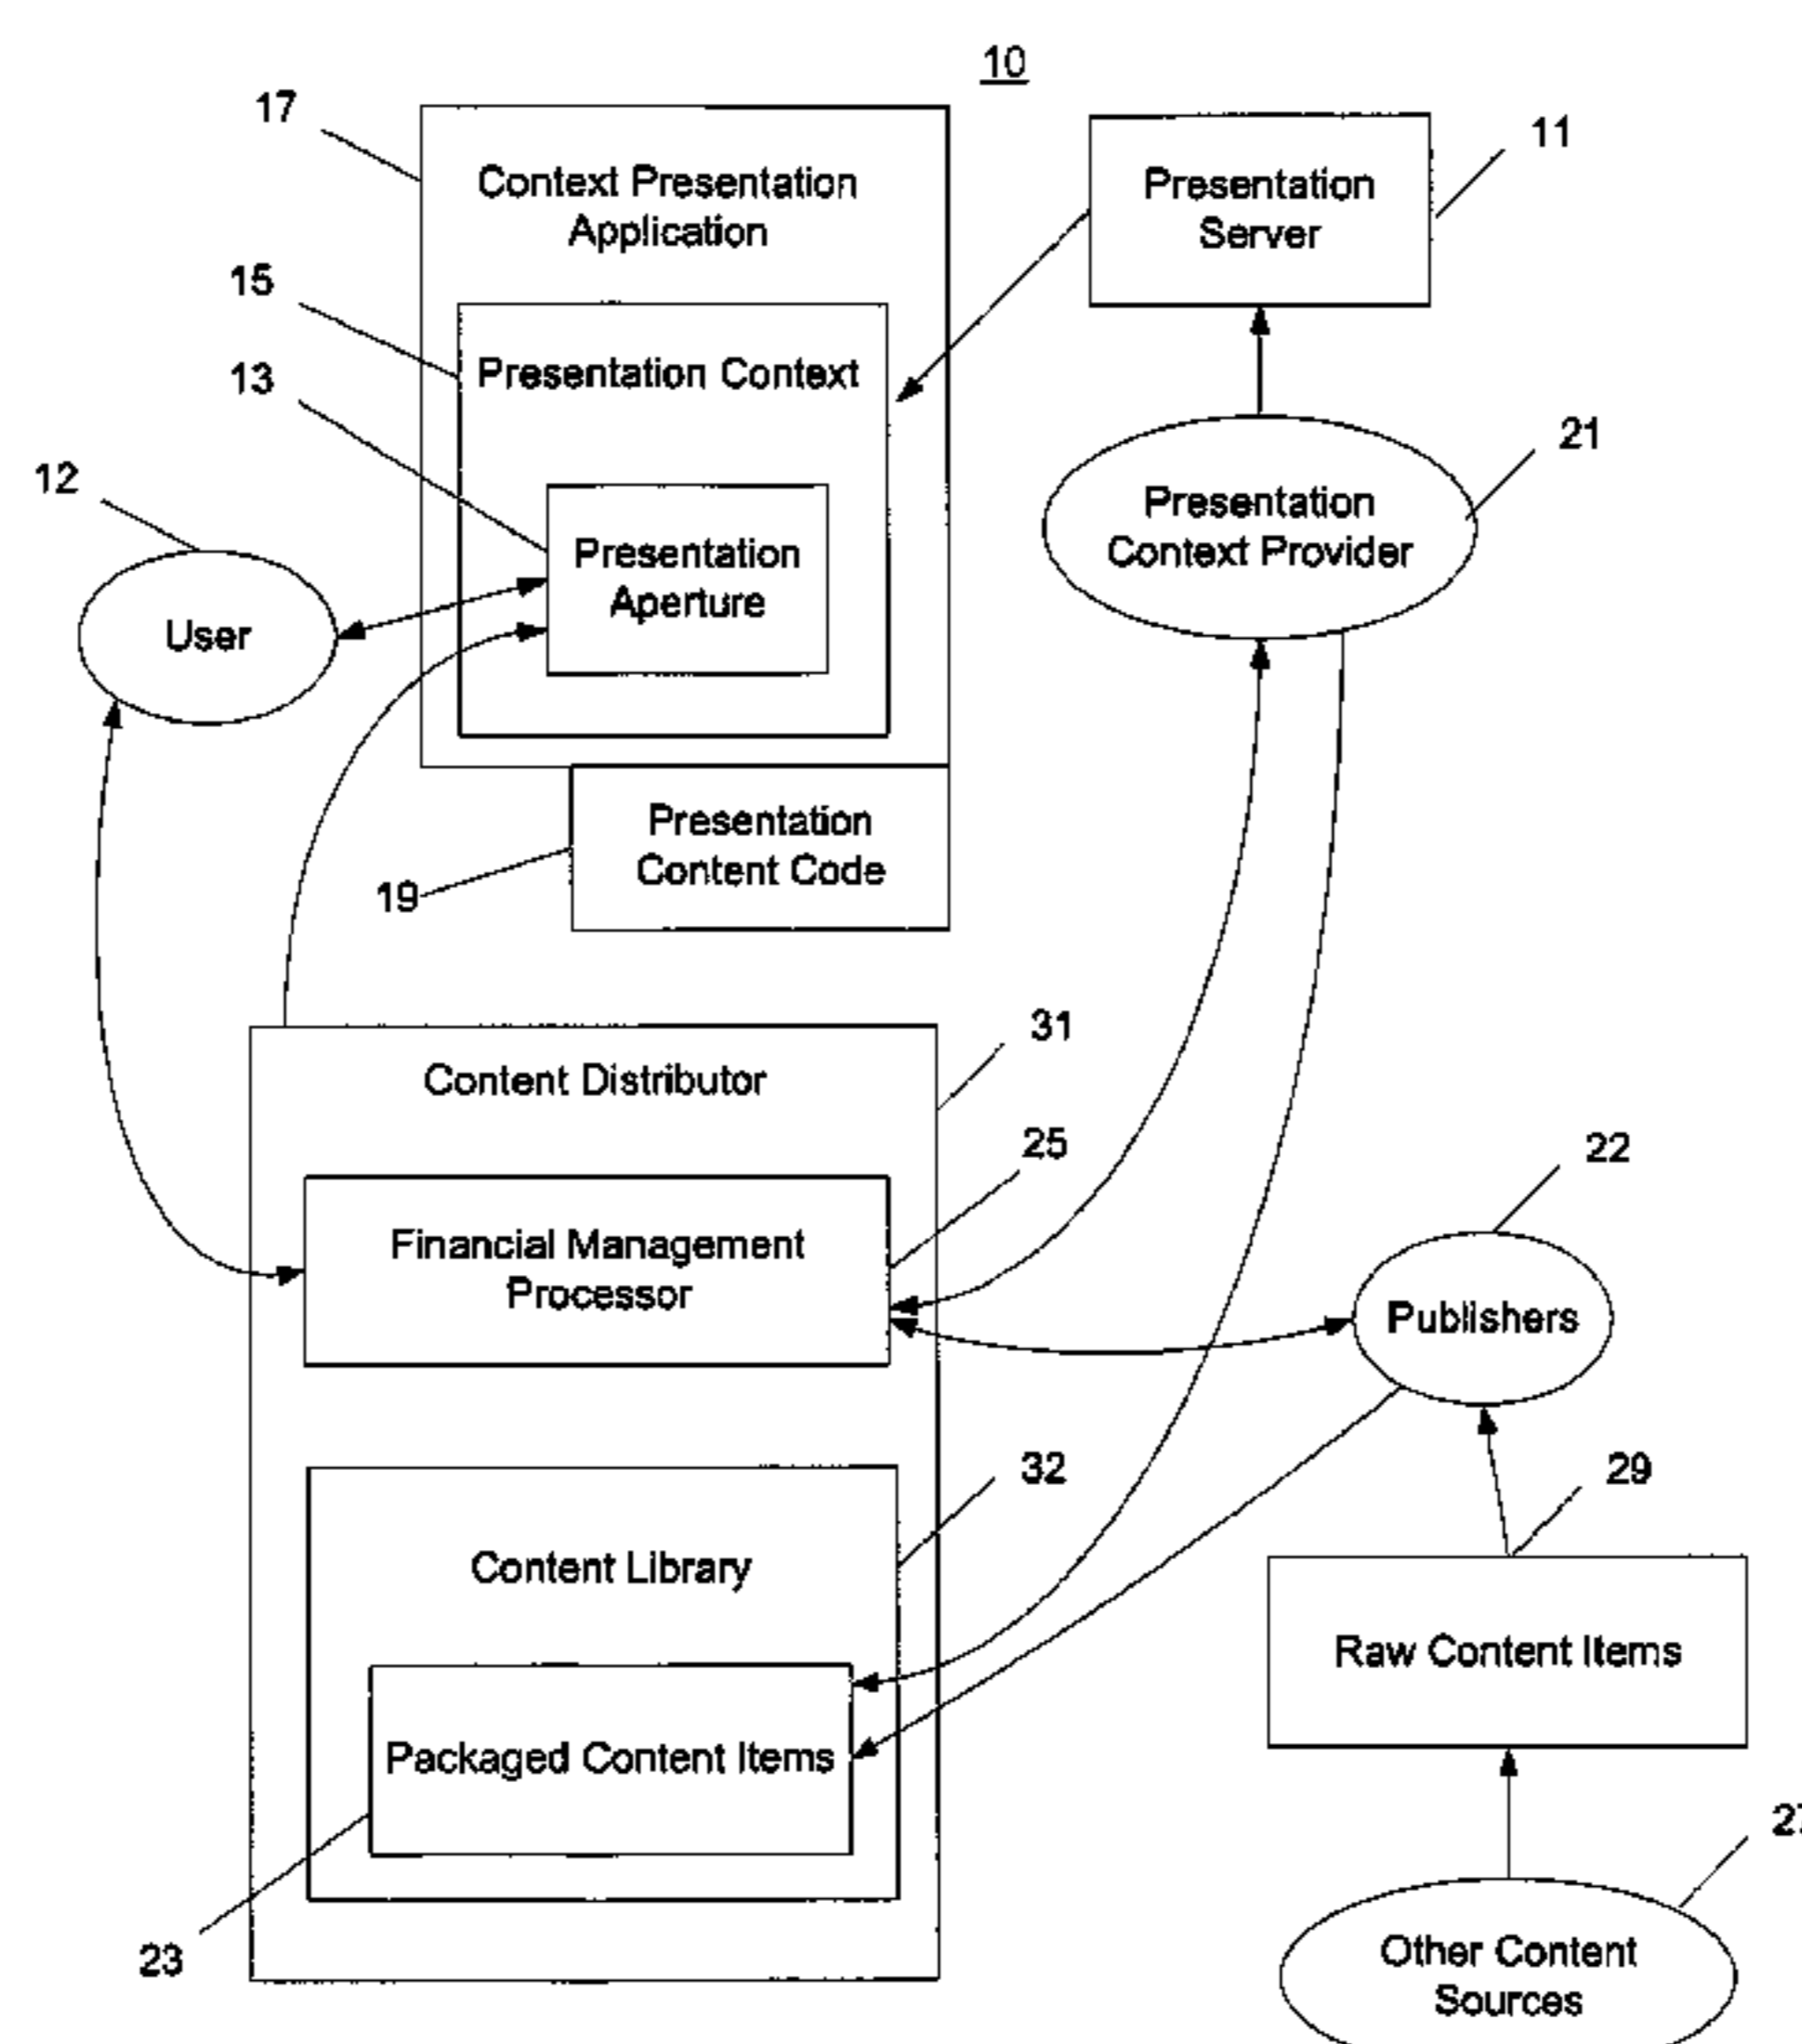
10

17

Context Presentation Application

Presentation Server

11

15

Presentation Context

13

21

12

Presentation Aperture

Presentation Context Provider

User

Presentation Content Code

19

Content Distributor

31

25

22

Financial Management Processor

Publishers

32

29

Content Library

Raw Content Items

Packaged Content Items

27

23

Other Content Sources